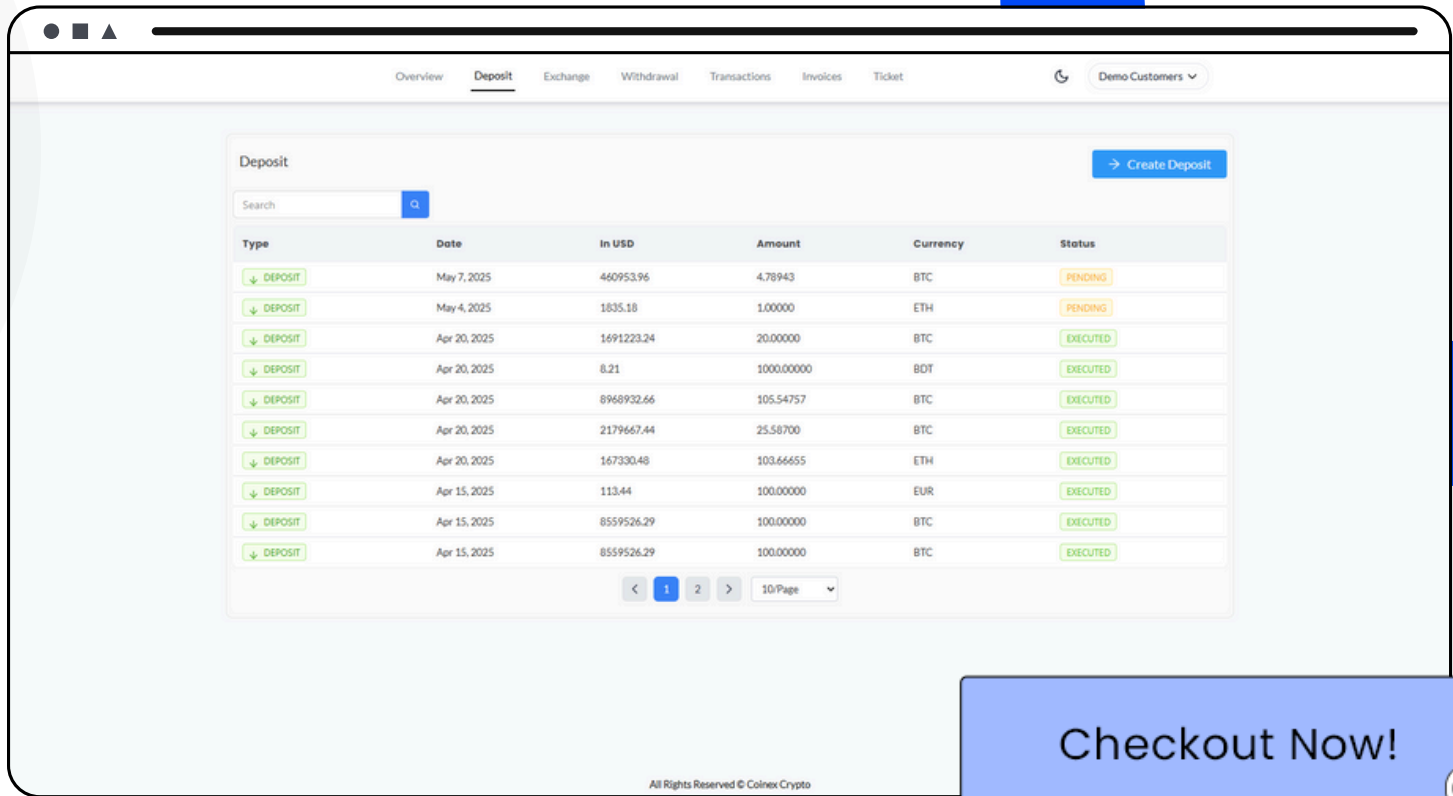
Overview Deposit Exchange Withdrawal Transactions Invoices Ticket

Demo Customers

Deposit

Create Deposit

Search

| Type | Date | In USD | Amount | Currency | Status |
|---|---|---|---|---|---|
| DEPOSIT | May 7, 2025 | 460953.96 | 4.78943 | BTC | PENDING |
| DEPOSIT | May 4, 2025 | 1835.18 | 1.00000 | ETH | PENDING |
| DEPOSIT | Apr 20, 2025 | 1691223.24 | 20.00000 | BTC | EXECUTED |
| DEPOSIT | Apr 20, 2025 | 8.21 | 1000.00000 | BDT | EXECUTED |
| DEPOSIT | Apr 20, 2025 | 8968932.66 | 105.54757 | BTC | EXECUTED |
| DEPOSIT | Apr 20, 2025 | 2179667.44 | 25.58700 | BTC | EXECUTED |
| DEPOSIT | Apr 20, 2025 | 167330.48 | 103.66655 | ETH | EXECUTED |
| DEPOSIT | Apr 15, 2025 | 113.44 | 100.00000 | EUR | EXECUTED |
| DEPOSIT | Apr 15, 2025 | 8559526.29 | 100.00000 | BTC | EXECUTED |
| DEPOSIT | Apr 15, 2025 | 8559526.29 | 100.00000 | BTC | EXECUTED |

1 2 10/Page

Checkout Now!

All Rights Reserved © Coinex Crypto